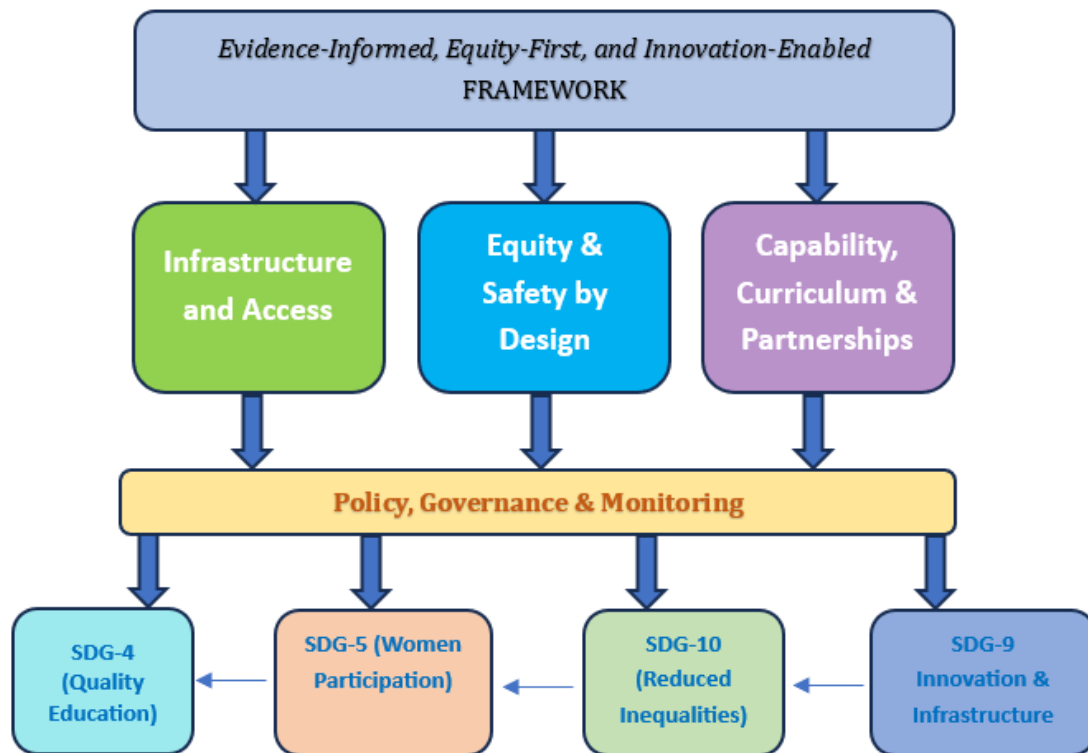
Evidence-Informed, Equity-First, and Innovation-Enabled FRAMEWORK

Infrastructure and Access

Equity & Safety by Design

Capability, Curriculum & Partnerships

Policy, Governance & Monitoring

SDG-4 (Quality Education)

SDG-5 (Women Participation)

SDG-10 (Reduced Inequalities)

SDG-9 Innovation & Infrastructure